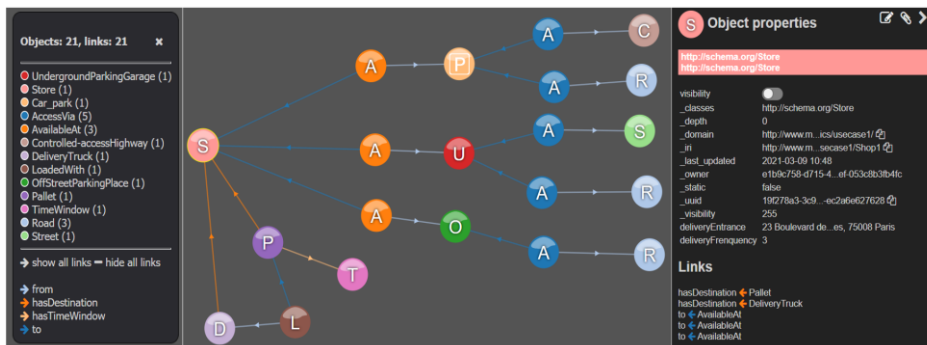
Objects: 21, links: 21 ×

UndergroundParkingGarage (1)
Store (1)
Car_park (1)
AccessVia (5)
AvailableAt (3)
Controlled-accessHighway (1)
DeliveryTruck (1)
LoadedWith (1)
OffStreetParkingPlace (1)
Pallet (1)
TimeWindow (1)
Road (3)
Street (1)

show all links hide all links

from
hasDestination
hasTimeWindow
to

S A P A C A R A U A S A R A O A R P T D L

S Object properties

http://schema.org/Store
http://schema.org/Store

| | |
|---|---|
| visibility | |
| _classes | http://schema.org/Store |
| _depth | 0 |
| _domain | http://www.m...ics/usecase1/ |
| _iri | http://www.m...secase1/Shop1 |
| _last_updated | 2021-03-09 10:48 |
| _owner | e1b9c758-d715-4...ef-053c8b3fb4fc |
| _static | false |
| _uuid | 19f278a3-3c9...-ec2a6e627628 |
| _visibility | 255 |
| deliveryEntrance | 23 Boulevard de...es, 75008 Paris |
| deliveryFrenquency | 3 |

Links

hasDestination Pallet
hasDestination DeliveryTruck
to AvailableAt
to AvailableAt
to AvailableAt